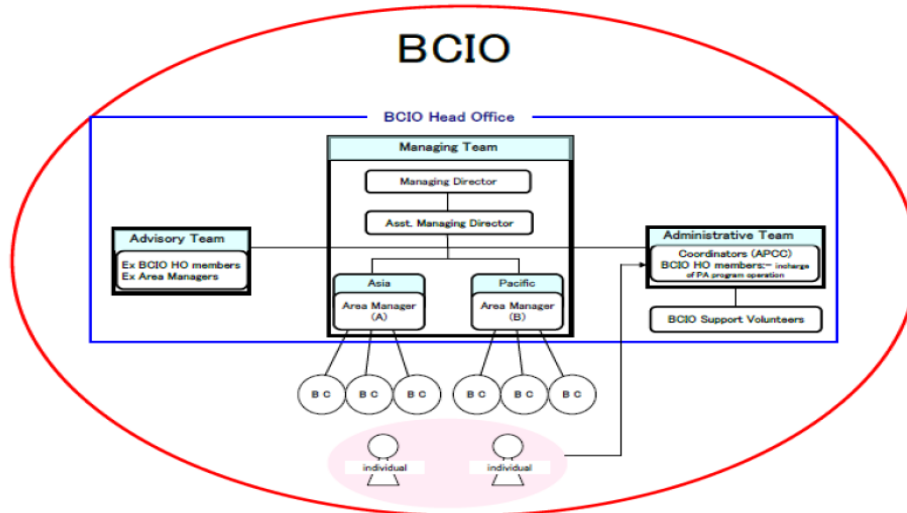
BCIO

BCIO Head Office

Managing Team

Managing Director

Asst. Managing Director

Advisory Team

Ex BCIO HO members
Ex Area Managers

Asia

Area Manager
(A)

Pacific

Area Manager
(B)

Administrative Team

Coordinators (APCC)
BCIO HO members:— incharge of PA program operation

BCIO Support Volunteers

B C

B C

B C

B C

B C

B C

individual

individual